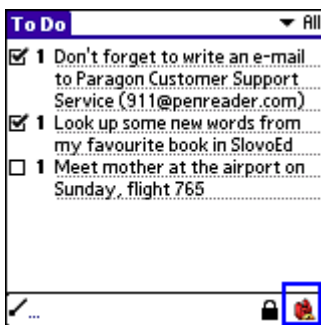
To Do ▾ All

☑ 1 Don't forget to write an e-mail to Paragon Customer Support Service (911@penreader.com)

☑ 1 Look up some new words from my favourite book in SlovoEd

☐ 1 Meet mother at the airport on Sunday, flight 765